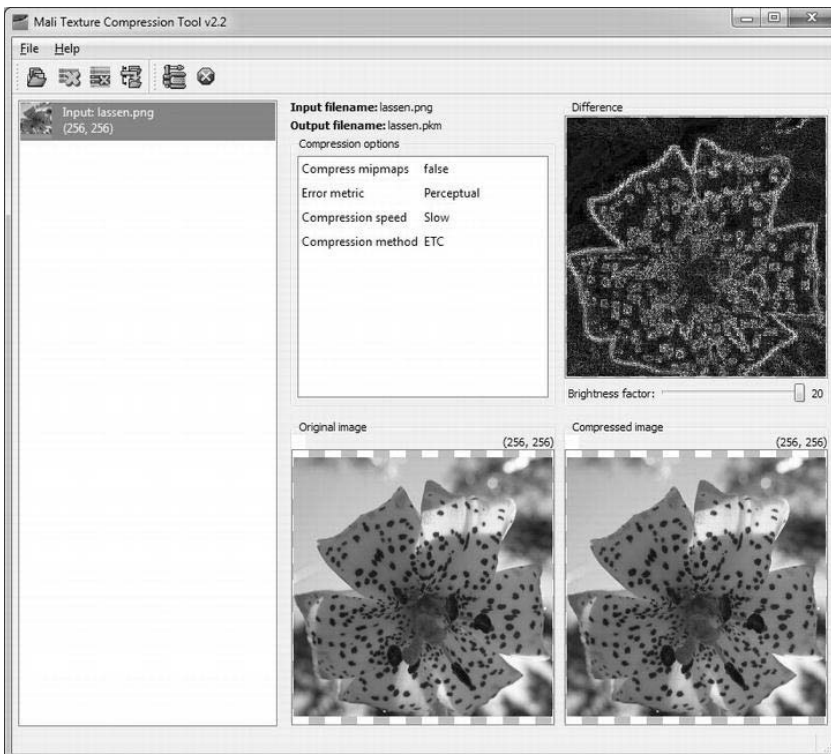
Mali Texture Compression Tool v2.2

File Help

Input: lassen.png
(256, 256)

Input filename: lassen.png
Output filename: lassen.pkm

Compression options

| | |
|---|---|
| Compress mipmaps | false |
| Error metric | Perceptual |
| Compression speed | Slow |
| Compression method | ETC |

Difference

Brightness factor: 20

Original image
(256, 256)

Compressed image
(256, 256)